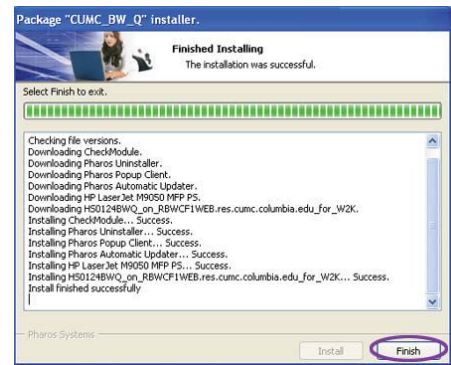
Package "CUMC_BW_Q" installer.

Finished Installing
The installation was successful.

Select Finish to exit.

Checking file versions.
Downloading CheckModule.
Downloading Pharos Uninstaller.
Downloading Pharos Popup Client.
Downloading Pharos Automatic Updater.
Downloading HP LaserJet M9050 MFP PS.
Downloading HS0124BWQ_on_RBWCF1WEB.res.cumc.columbia.edu_for_W2K.
Installing CheckModule... Success.
Installing Pharos Uninstaller... Success.
Installing Pharos Popup Client... Success.
Installing Pharos Automatic Updater... Success.
Installing HP LaserJet M9050 MFP PS... Success.
Installing HS0124BWQ_on_RBWCF1WEB.res.cumc.columbia.edu_for_W2K... Success.
Install finished successfully

Pharos Systems

Install

Finish